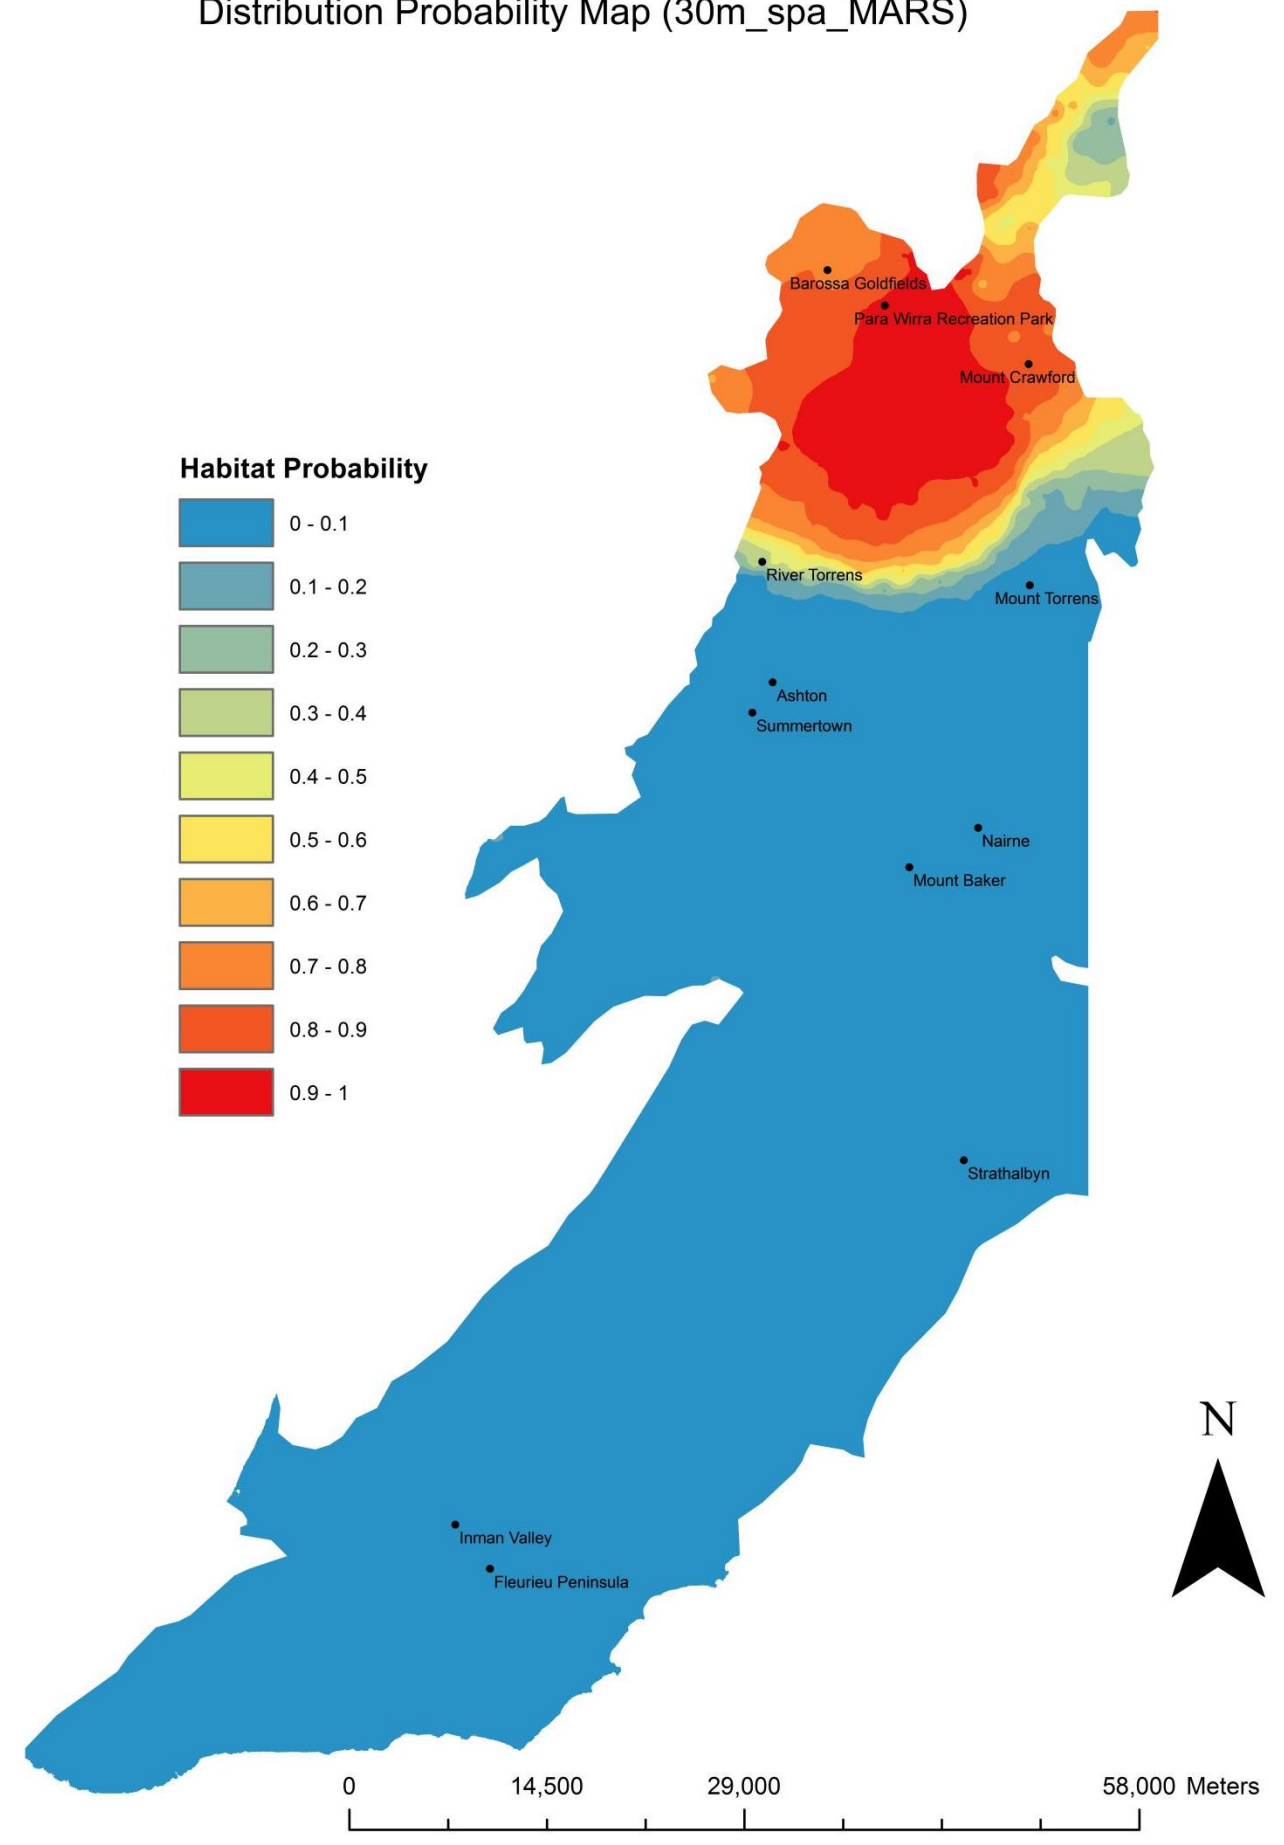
Distribution Probability Map (30m_spa_MARS)

Barossa Goldfields
Para Wirra Recreation Park
Mount Crawford

Habitat Probability

0 - 0.1
0.1 - 0.2
0.2 - 0.3
0.3 - 0.4
0.4 - 0.5
0.5 - 0.6
0.6 - 0.7
0.7 - 0.8
0.8 - 0.9
0.9 - 1

River Torrens
Mount Torrens
Ashton
Summertown
Nairne
Mount Baker
Strathalbyn
Inman Valley
Fleurieu Peninsula

N

0 14,500 29,000 58,000 Meters